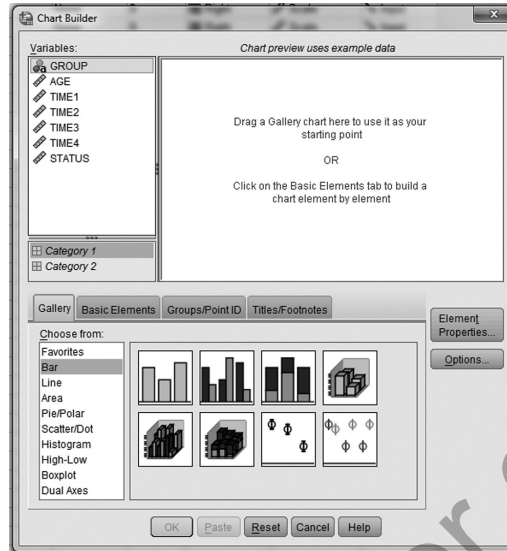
Chart Builder

Variables:

Chart preview uses example data

GROUP
AGE
TIME1
TIME2
TIME3
TIME4
STATUS

Drag a Gallery chart here to use it as your starting point

OR

Click on the Basic Elements tab to build a chart element by element

Category 1
Category 2

Gallery | Basic Elements | Groups/Point ID | Titles/Footnotes

Element Properties...

Options...

Choose from:
Favorites
Bar
Line
Area
Pie/Polar
Scatter/Dot
Histogram
High-Low
Boxplot
Dual Axes

OK | Paste | Reset | Cancel | Help